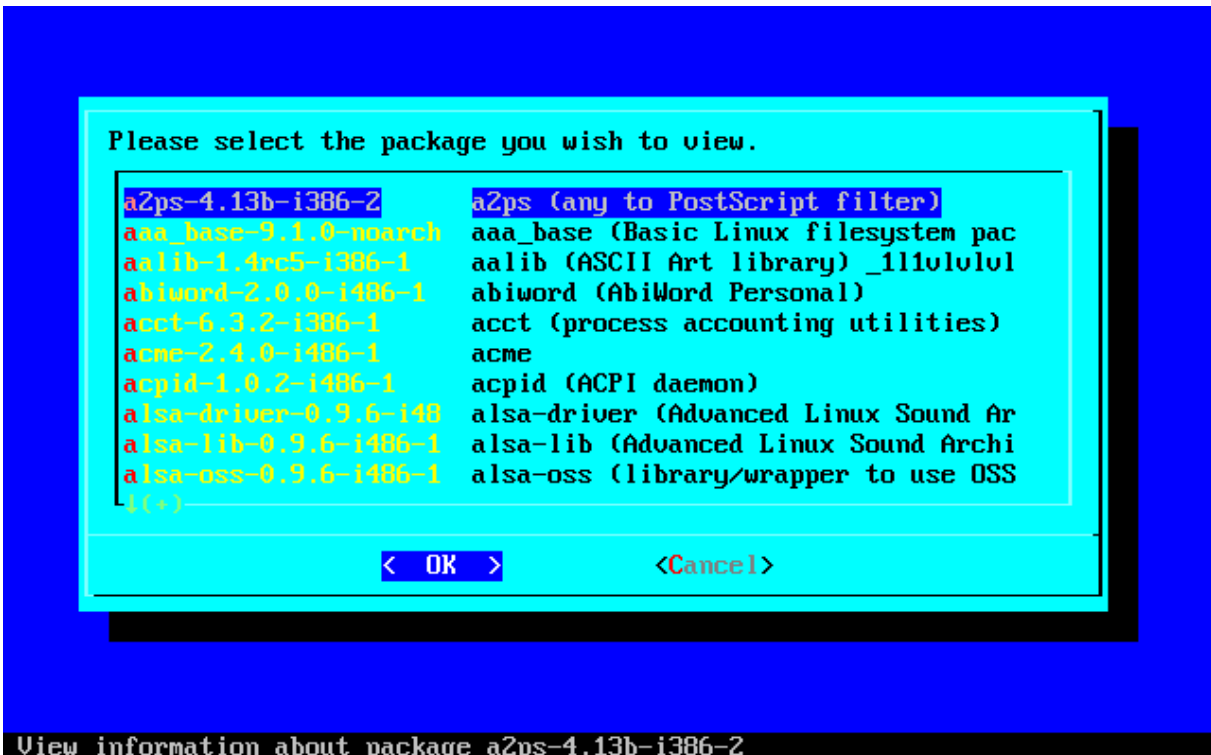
Please select the package you wish to view.

| | |
|---|---|
| a2ps-4.13b-i386-2 | a2ps (any to PostScript filter) |
| aaa_base-9.1.0-noarch | aaa_base (Basic Linux filesystem pac |
| aalib-1.4rc5-i386-1 | aalib (ASCII Art library) _1l1vlvlvl |
| abiword-2.0.0-i486-1 | abiword (AbiWord Personal) |
| acct-6.3.2-i386-1 | acct (process accounting utilities) |
| acme-2.4.0-i486-1 | acme |
| acpid-1.0.2-i486-1 | acpid (ACPI daemon) |
| alsa-driver-0.9.6-i48 | alsa-driver (Advanced Linux Sound Ar |
| alsa-lib-0.9.6-i486-1 | alsa-lib (Advanced Linux Sound Archi |
| alsa-oss-0.9.6-i486-1 | alsa-oss (library/wrapper to use OSS |

↓(+)

< OK > <Cancel>

View information about package a2ps-4.13b-i386-2